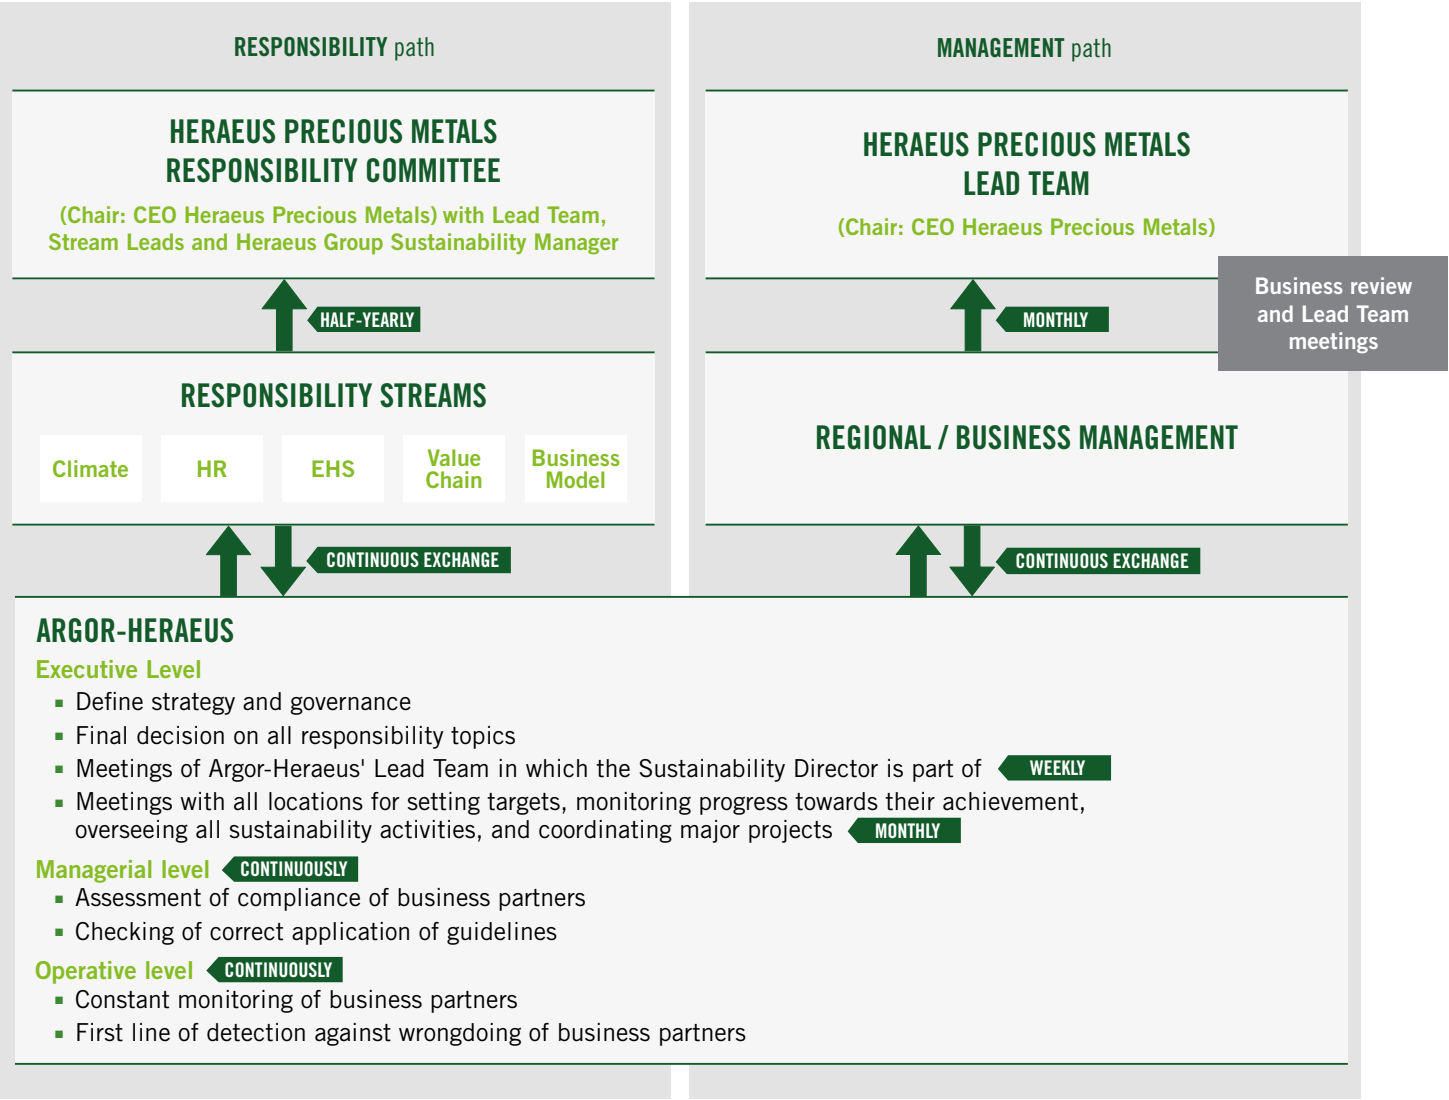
RESPONSIBILITY path

HERAEUS PRECIOUS METALS RESPONSIBILITY COMMITTEE

(Chair: CEO Heraeus Precious Metals) with Lead Team, Stream Leads and Heraeus Group Sustainability Manager

HALF-YEARLY

RESPONSIBILITY STREAMS

Climate

HR

EHS

Value Chain

Business Model

CONTINUOUS EXCHANGE

MANAGEMENT path

HERAEUS PRECIOUS METALS LEAD TEAM

(Chair: CEO Heraeus Precious Metals)

MONTHLY

Business review and Lead Team meetings

REGIONAL / BUSINESS MANAGEMENT

CONTINUOUS EXCHANGE

ARGOR-HERAEUS

Executive Level

▪ Define strategy and governance
▪ Final decision on all responsibility topics
▪ Meetings of Argor-Heraeus' Lead Team in which the Sustainability Director is part of WEEKLY
▪ Meetings with all locations for setting targets, monitoring progress towards their achievement, overseeing all sustainability activities, and coordinating major projects MONTHLY

Managerial level CONTINUOUSLY

▪ Assessment of compliance of business partners
▪ Checking of correct application of guidelines

Operative level CONTINUOUSLY

▪ Constant monitoring of business partners
▪ First line of detection against wrongdoing of business partners